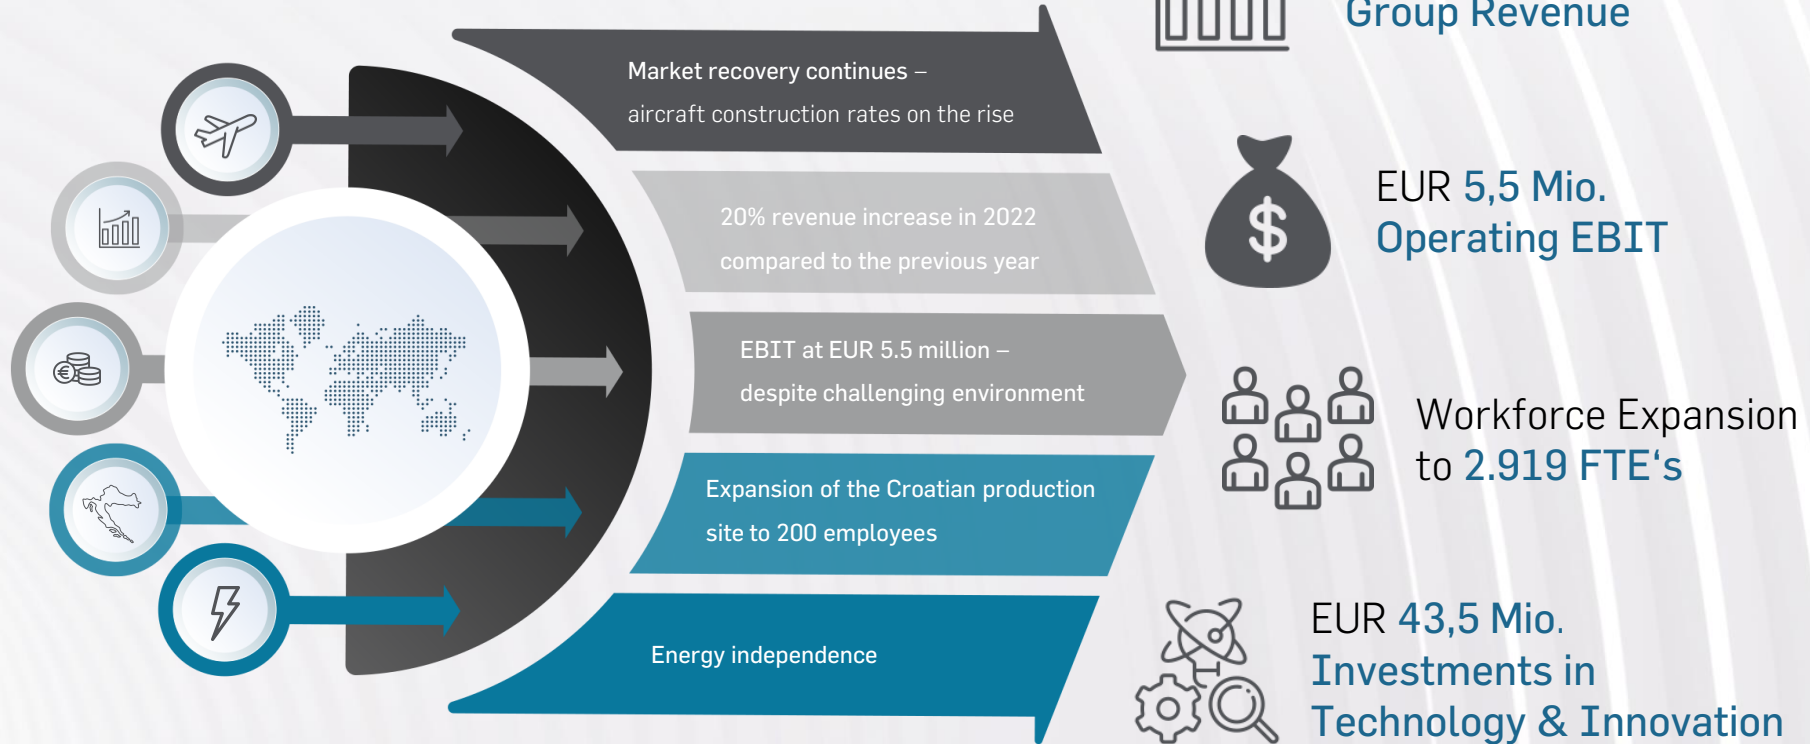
Market recovery continues – aircraft construction rates on the rise

20% revenue increase in 2022 compared to the previous year

EBIT at EUR 5.5 million – despite challenging environment

Expansion of the Croatian production site to 200 employees

Energy independence

Group Revenue

EUR 5,5 Mio. Operating EBIT

Workforce Expansion to 2.919 FTE‘s

EUR 43,5 Mio. Investments in Technology & Innovation